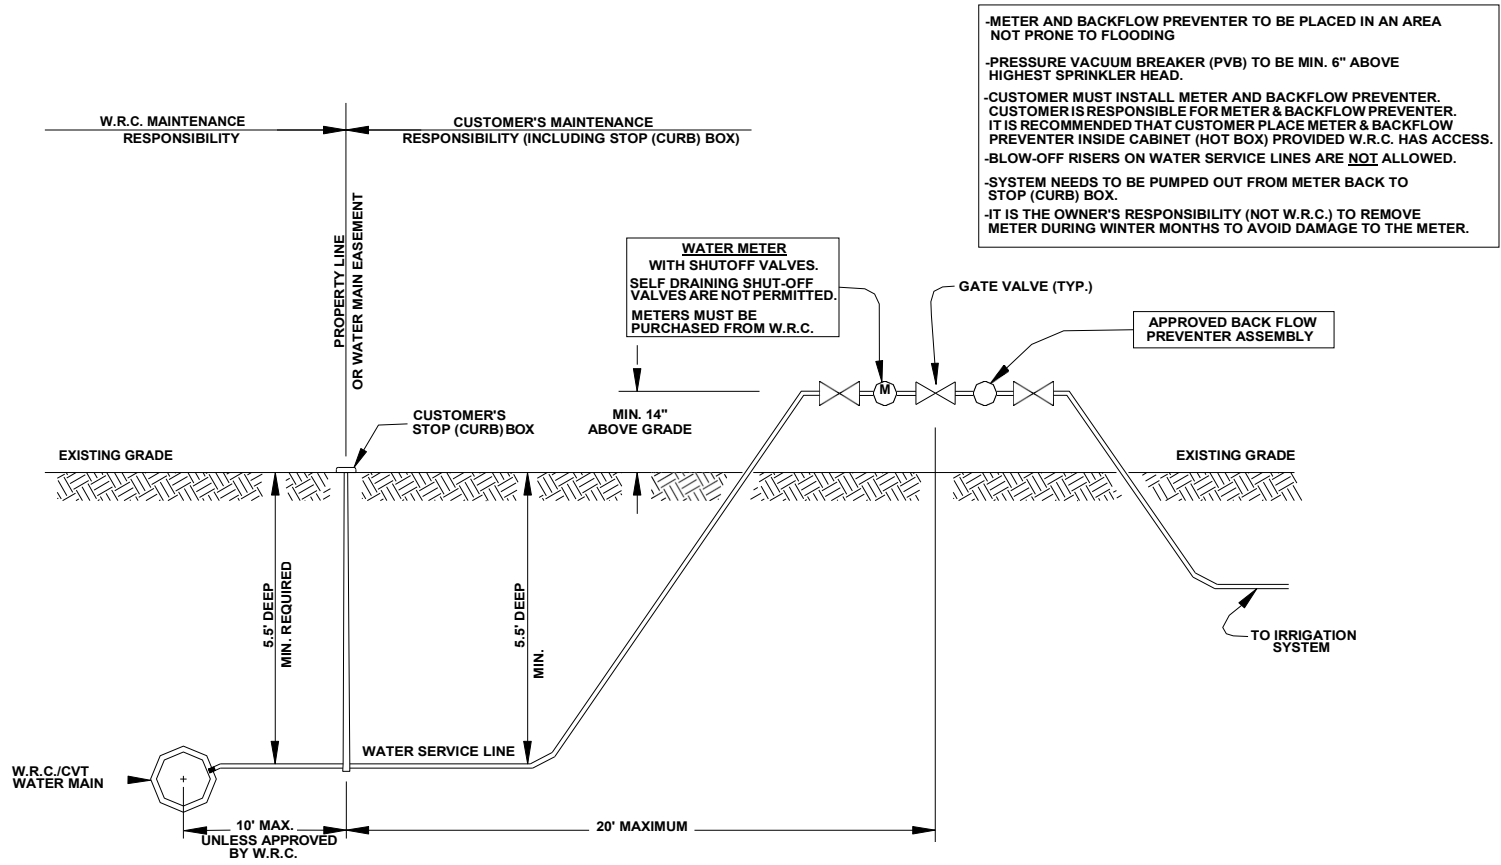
-METER AND BACKFLOW PREVENTER TO BE PLACED IN AN AREA NOT PRONE TO FLOODING

-PRESSURE VACUUM BREAKER (PVB) TO BE MIN. 6" ABOVE HIGHEST SPRINKLER HEAD.

-CUSTOMER MUST INSTALL METER AND BACKFLOW PREVENTER. CUSTOMER IS RESPONSIBLE FOR METER & BACKFLOW PREVENTER. IT IS RECOMMENDED THAT CUSTOMER PLACE METER & BACKFLOW PREVENTER INSIDE CABINET (HOT BOX) PROVIDED W.R.C. HAS ACCESS.

-BLOW-OFF RISERS ON WATER SERVICE LINES ARE NOT ALLOWED.

-SYSTEM NEEDS TO BE PUMPED OUT FROM METER BACK TO STOP (CURB) BOX.

-IT IS THE OWNER'S RESPONSIBILITY (NOT W.R.C.) TO REMOVE METER DURING WINTER MONTHS TO AVOID DAMAGE TO THE METER.

W.R.C. MAINTENANCE RESPONSIBILITY

CUSTOMER'S MAINTENANCE RESPONSIBILITY (INCLUDING STOP (CURB) BOX)

PROPERTY LINE OR WATER MAIN EASEMENT

WATER METER
WITH SHUTOFF VALVES.
SELF DRAINING SHUT-OFF VALVES ARE NOT PERMITTED.
METERS MUST BE PURCHASED FROM W.R.C.

GATE VALVE (TYP.)

APPROVED BACK FLOW PREVENTER ASSEMBLY

M

CUSTOMER'S STOP (CURB) BOX

MIN. 14" ABOVE GRADE

EXISTING GRADE

EXISTING GRADE

5.5' DEEP MIN. REQUIRED

5.5' DEEP MIN.

TO IRRIGATION SYSTEM

WATER SERVICE LINE

W.R.C./CVT WATER MAIN

10' MAX. UNLESS APPROVED BY W.R.C.

20' MAXIMUM